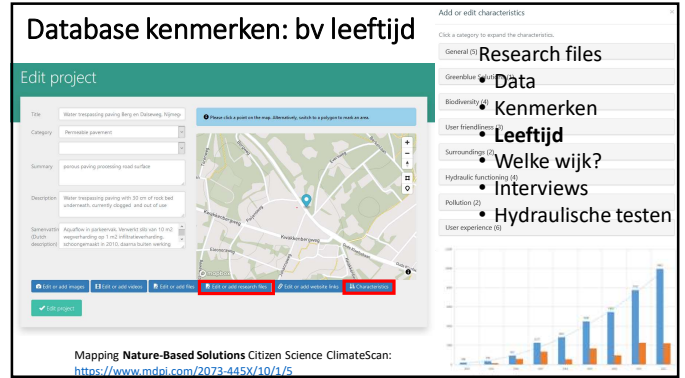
Database kenmerken: bv leeftijd

Edit project

Title: Water inesapsing paving Berg en Dalseweg, Nijmegen

Category: Permeable pavement

Summary: porous paving processing road surface

Description: Water inesapsing paving with 30 cm of rock bed underneath, currently clogged and out of use

Samenvatting (Dutch description): Aquaflow in parkeervak. Verwerkt olds van 10 m2 wegverharding op 1 m2 infiltratievoorziening, schoongemaakt in 2010, daarna buiten werking.

Please click a point on the map. Alternatively, switch to a polygon to mark an area.

Kwakkenbergweg

Edit or add images | Edit or add videos | Edit or add files | Edit or add research files | Edit or add website links | Characteristics

Edit project

Add or edit characteristics

Click a category to expand the characteristics.

General (5)
Greenblue Solutions
Biodiversity (4)
User friendliness
Surroundings (2)
Hydraulic functioning (4)
Pollution (2)
User experience (6)

Research files
• Data
• Kenmerken
• **Leeftijd**
• Welke wijk?
• Interviews
• Hydraulische testen

Mapping **Nature-Based Solutions** Citizen Science ClimateScan: https://www.mdpi.com/2073-445X/10/1/5